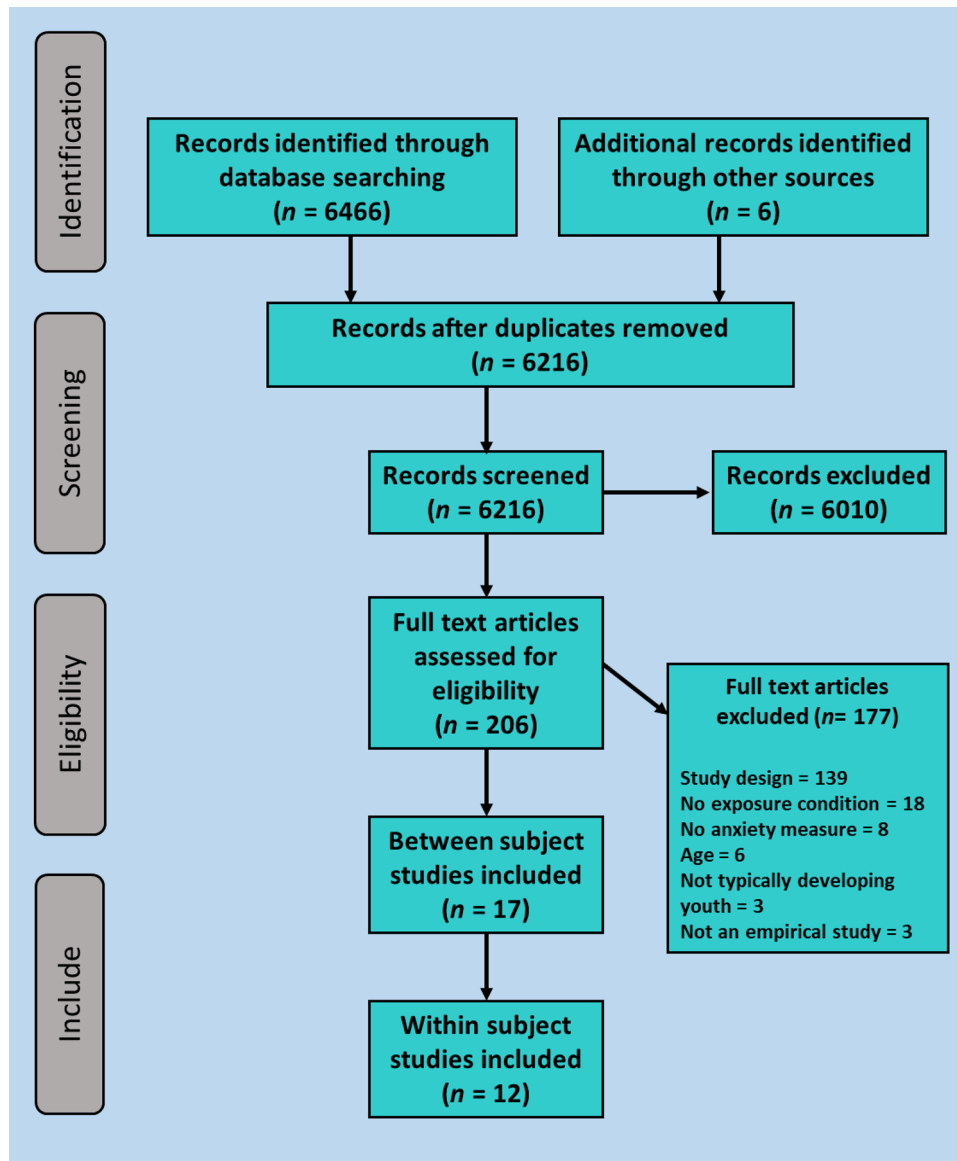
Identification

Records identified through database searching
($n$ = 6466)

Additional records identified through other sources
($n$ = 6)

Screening

Records after duplicates removed
($n$ = 6216)

Records screened
($n$ = 6216)

Records excluded
($n$ = 6010)

Eligibility

Full text articles assessed for eligibility
($n$ = 206)

Full text articles excluded ($n$= 177)

Study design = 139
No exposure condition = 18
No anxiety measure = 8
Age = 6
Not typically developing youth = 3
Not an empirical study = 3

Include

Between subject studies included
($n$ = 17)

Within subject studies included
($n$ = 12)